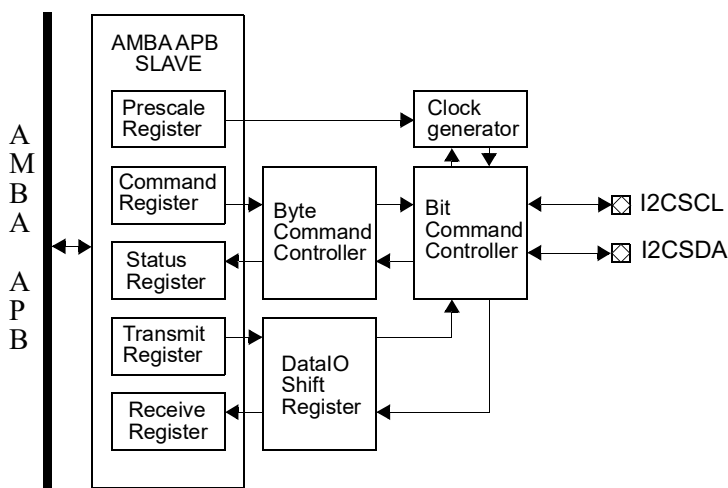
A
M
B
A

A
P
B

AMBA APB
SLAVE

Prescale
Register

Command
Register

Status
Register

Transmit
Register

Receive
Register

Clock
generator

Byte
Command
Controller

Bit
Command
Controller

DataIO
Shift
Register

I2CSCL

I2CSDA